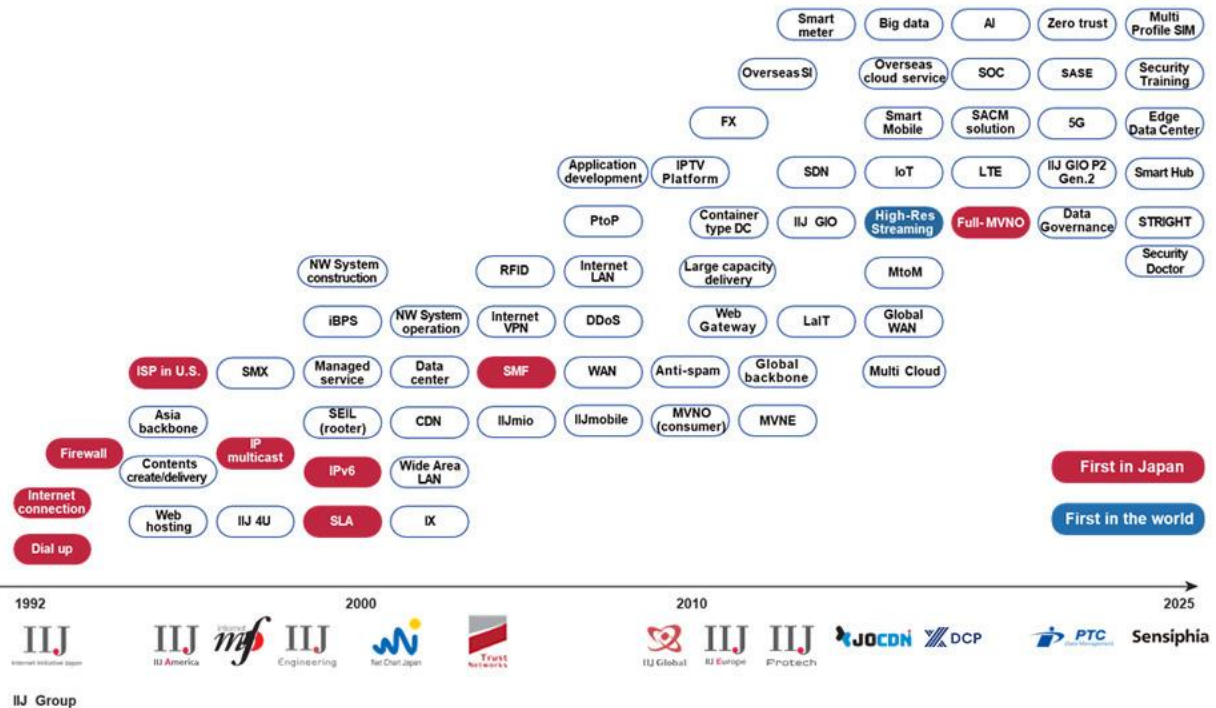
Smart meter
Big data
AI
Zero trust
Multi Profile SIM

Overseas SI
Overseas cloud service
SOC
SASE
Security Training

FX
Smart Mobile
SACM solution
5G
Edge Data Center

Application development
IPTV Platform
SDN
IoT
LTE
IIJ GIO P2 Gen.2
Smart Hub

PtoP
Container type DC
IIJ GIO
High-Res Streaming
Full-MVNO
Data Governance
STRIGHT

Security Doctor

NW System construction
RFID
Internet LAN
Large capacity delivery
MtoM

iBPS
NW System operation
Internet VPN
DDoS
Web Gateway
LaIT
Global WAN

ISP in U.S.
SMX
Managed service
Data center
SMF
WAN
Anti-spam
Global backbone
Multi Cloud

Asia backbone
SEIL (rooter)
CDN
IIJmio
IIJmobile
MVNO (consumer)
MVNE

Firewall
IP multicast
Contents create/delivery
IPv6
Wide Area LAN

First in Japan

Internet connection
Web hosting
IIJ 4U
SLA
IX

First in the world

Dial up

1992
2000
2010
2025

IIJ Internet Initiative Japan
IIJ America
internet mf
IIJ Engineering
Net Chart Japan
Trust Networks
IIJ Global
IIJ Europe
IIJ Protech
JOCDN
DCP
PTC
Sensiphia

IIJ Group